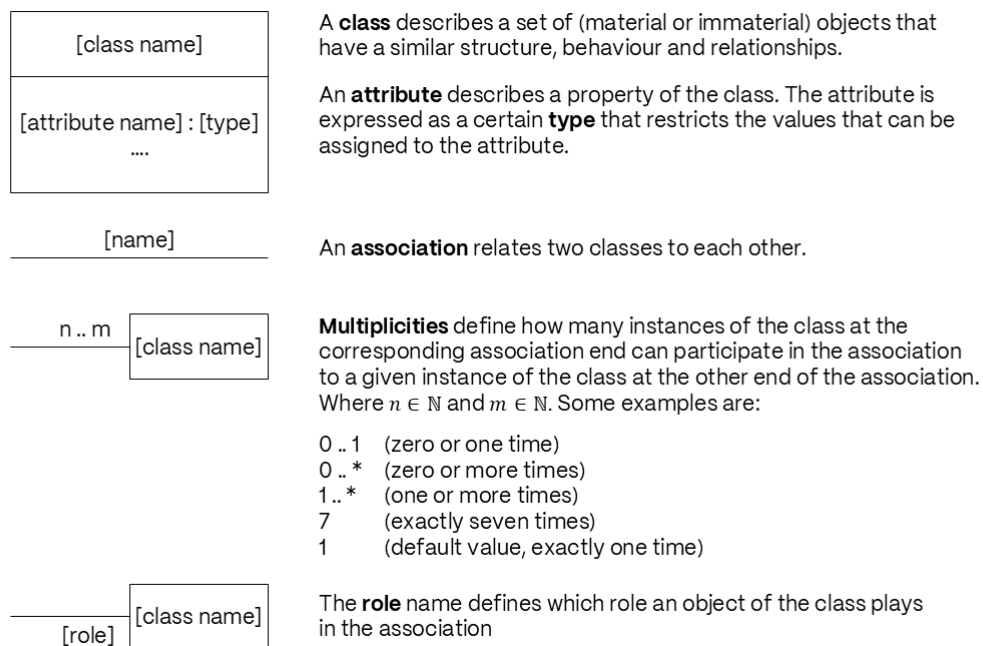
[class name]

[attribute name] : [type]
....

A class describes a set of (material or immaterial) objects that have a similar structure, behaviour and relationships.

An attribute describes a property of the class. The attribute is expressed as a certain type that restricts the values that can be assigned to the attribute.

[name]

An association relates two classes to each other.

n .. m

[class name]

Multiplicities define how many instances of the class at the corresponding association end can participate in the association to a given instance of the class at the other end of the association. Where $n \in \mathbb{N}$ and $m \in \mathbb{N}$. Some examples are:

0 .. 1 (zero or one time)
0 .. * (zero or more times)
1 .. * (one or more times)
7 (exactly seven times)
1 (default value, exactly one time)

[role]

[class name]

The role name defines which role an object of the class plays in the association